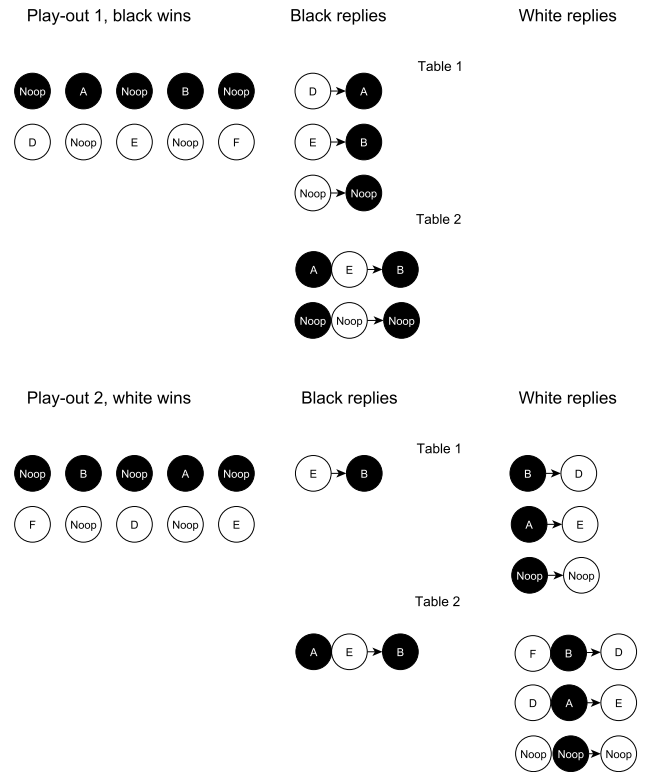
Play-out 1, black wins

Black replies

White replies

Table 1

Noop A Noop B Noop

D Noop E Noop F

D A

E B

Noop Noop

Table 2

A E B

Noop Noop Noop

Play-out 2, white wins

Black replies

White replies

Table 1

Noop B Noop A Noop

F Noop D Noop E

E B

B D

A E

Noop Noop

Table 2

A E B

F B D

D A E

Noop Noop Noop